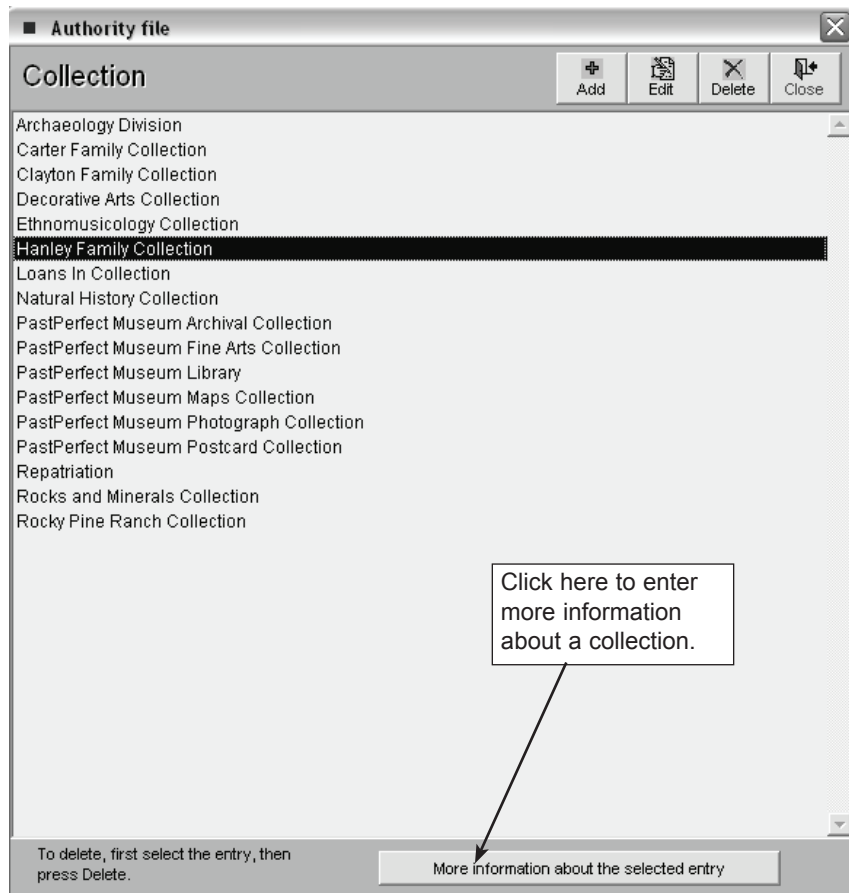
Authority file

Collection

Add
Edit
Delete
Close

Archaeology Division
Carter Family Collection
Clayton Family Collection
Decorative Arts Collection
Ethnomusicology Collection
Hanley Family Collection
Loans In Collection
Natural History Collection
PastPerfect Museum Archival Collection
PastPerfect Museum Fine Arts Collection
PastPerfect Museum Library
PastPerfect Museum Maps Collection
PastPerfect Museum Photograph Collection
PastPerfect Museum Postcard Collection
Repatriation
Rocks and Minerals Collection
Rocky Pine Ranch Collection

Click here to enter more information about a collection.

To delete, first select the entry, then press Delete.

More information about the selected entry